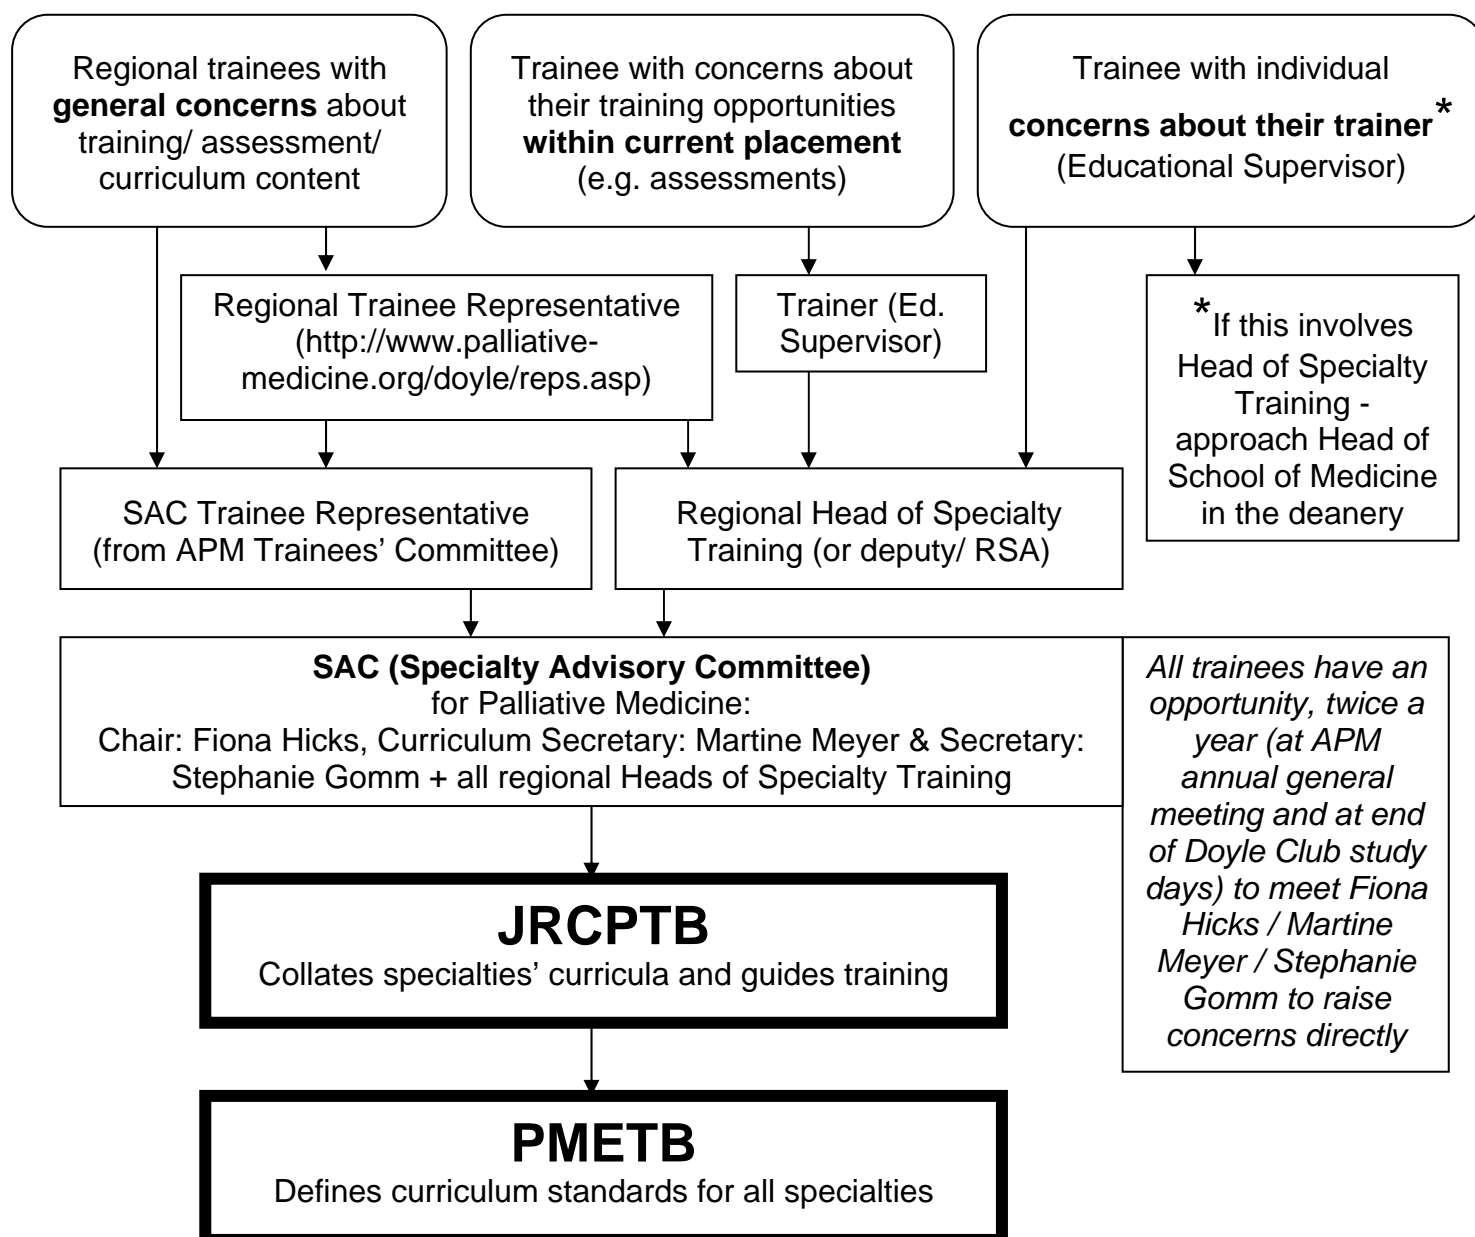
Regional trainees with **general concerns** about training/ assessment/ curriculum content

Trainee with concerns about their training opportunities **within current placement** (e.g. assessments)

Trainee with individual **concerns about their trainer**\* (Educational Supervisor)

Regional Trainee Representative (http://www.palliative-medicine.org/doyle/reps.asp)

Trainer (Ed. Supervisor)

\*If this involves Head of Specialty Training - approach Head of School of Medicine in the deanery

SAC Trainee Representative (from APM Trainees' Committee)

Regional Head of Specialty Training (or deputy/ RSA)

**SAC (Specialty Advisory Committee)** for Palliative Medicine:
Chair: Fiona Hicks, Curriculum Secretary: Martine Meyer & Secretary: Stephanie Gomm + all regional Heads of Specialty Training

*All trainees have an opportunity, twice a year (at APM annual general meeting and at end of Doyle Club study days) to meet Fiona Hicks / Martine Meyer / Stephanie Gomm to raise concerns directly*

**JRCPTB**
Collates specialties' curricula and guides training

**PMETB**
Defines curriculum standards for all specialties